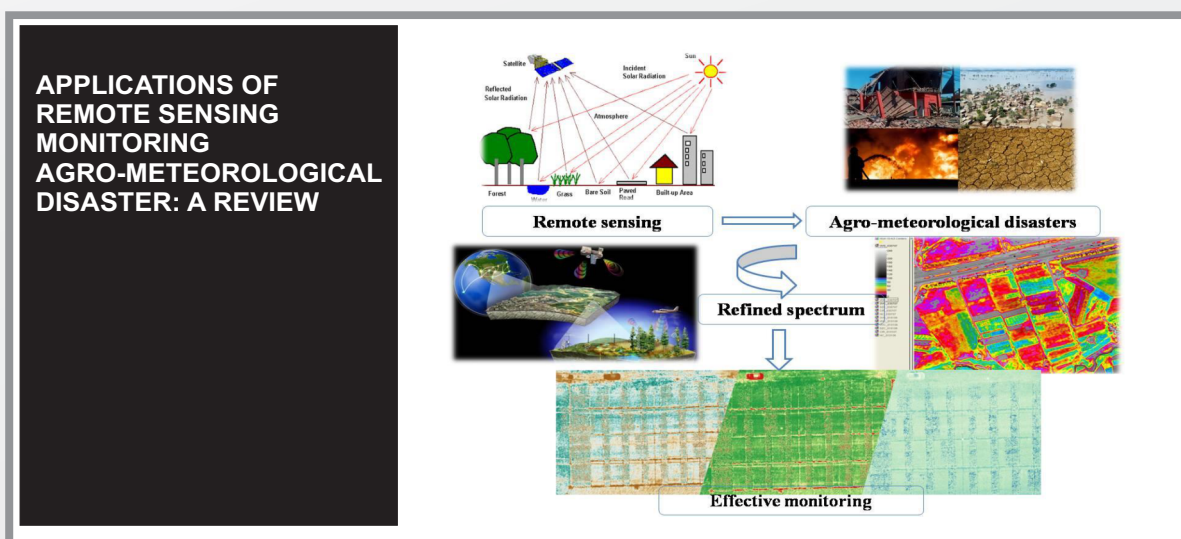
APPLICATIONS OF REMOTE SENSING MONITORING AGRO-METEOROLOGICAL DISASTER: A REVIEW

Satellite
Incident Solar Radiation
Sun
Reflected Solar Radiation
Atmosphere
Forest
Water
Grass
Bare Soil
Paved Road
Built-up Area

Remote sensing

Agro-meteorological disasters

Refined spectrum

Effective monitoring